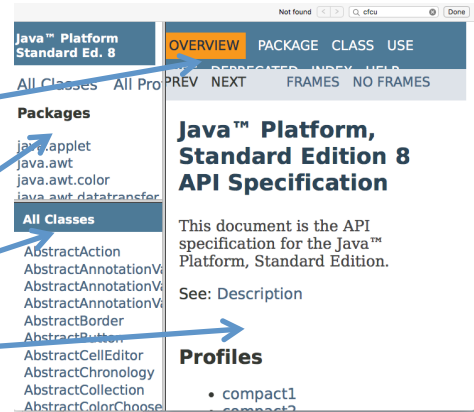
Not found
cfcu
Done

Java™ Platform Standard Ed. 8

All Classes All Pro

Packages

java.applet
java.awt
java.awt.color
java.awt.datatransfer

All Classes

AbstractAction
AbstractAnnotationVa
AbstractAnnotationVa
AbstractAnnotationVa
AbstractBorder
AbstractButton
AbstractCellEditor
AbstractChronology
AbstractCollection
AbstractColorChoose

OVERVIEW PACKAGE CLASS USE
DEPRECATED INDEX HELP

PREV NEXT FRAMES NO FRAMES

Java™ Platform, Standard Edition 8 API Specification

This document is the API specification for the Java™ Platform, Standard Edition.

See: Description

Profiles

• compact1
• compact2